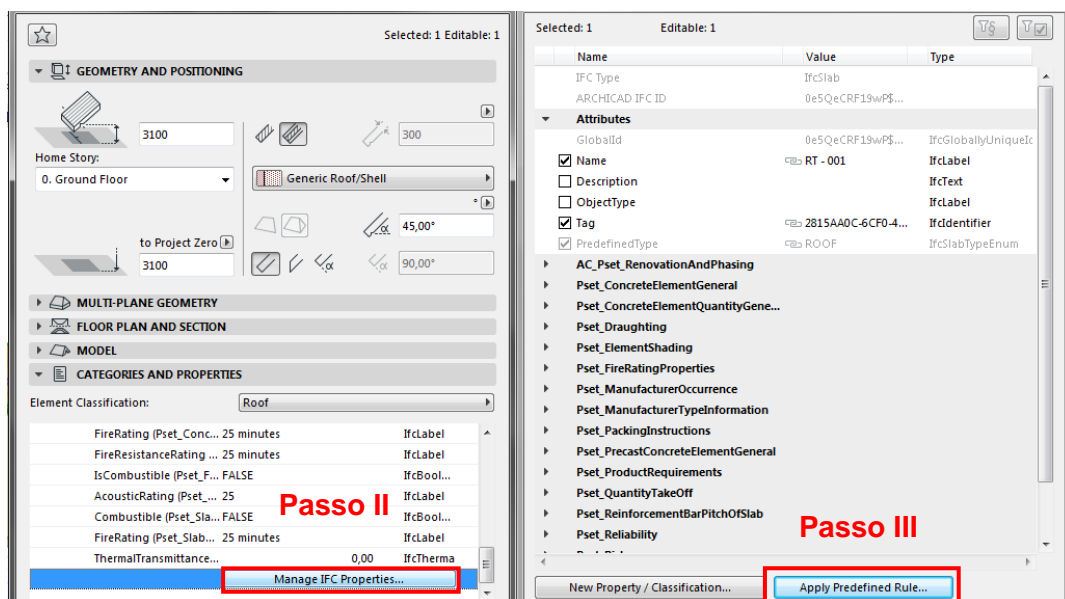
Selected: 1 Editable: 1

GEOMETRY AND POSITIONING

3100

300

Home Story:

0. Ground Floor

Generic Roof/Shell

45,00°

to Project Zero

3100

90,00°

MULTI-PLANE GEOMETRY

FLOOR PLAN AND SECTION

MODEL

CATEGORIES AND PROPERTIES

Element Classification: Roof

| | | |
|---|---|---|
| FireRating (Pset_Conc... 25 minutes | | IfcLabel |
| FireResistanceRating ... 25 minutes | | IfcLabel |
| IsCombustible (Pset_F... FALSE | | IfcBool... |
| AcousticRating (Pset_... 25 | | IfcLabel |
| Combustible (Pset_Sla... FALSE | | IfcBool... |
| FireRating (Pset_Slab... 25 minutes | | IfcLabel |
| ThermalTransmittance... | 0,00 | IfcTherma |

Passo II

Manage IFC Properties...

Selected: 1 Editable: 1

| Name | Value | Type |
|---|---|---|
| IFC Type | IfcSlab | |
| ARCHICAD IFC ID | 0e5QeCRF19wP$... | |
| Attributes | | |
| GlobalId | 0e5QeCRF19wP$... | IfcGloballyUniqueIc |
| Name | RT - 001 | IfcLabel |
| Description | | IfcText |
| ObjectType | | IfcLabel |
| Tag | 2815AA0C-6CF0-4... | IfcIdentifier |
| PredefinedType | ROOF | IfcSlabTypeEnum |
| AC_Pset_RenovationAndPhasing | | |
| Pset_ConcreteElementGeneral | | |
| Pset_ConcreteElementQuantityGene... | | |
| Pset_Draughting | | |
| Pset_ElementShading | | |
| Pset_FireRatingProperties | | |
| Pset_ManufacturerOccurrence | | |
| Pset_ManufacturerTypeInformation | | |
| Pset_PackingInstructions | | |
| Pset_PrecastConcreteElementGeneral | | |
| Pset_ProductRequirements | | |
| Pset_QuantityTakeOff | | |
| Pset_ReinforcementBarPitchOfSlab | | |
| Pset_Reliability | | |

Passo III

New Property / Classification...

Apply Predefined Rule...